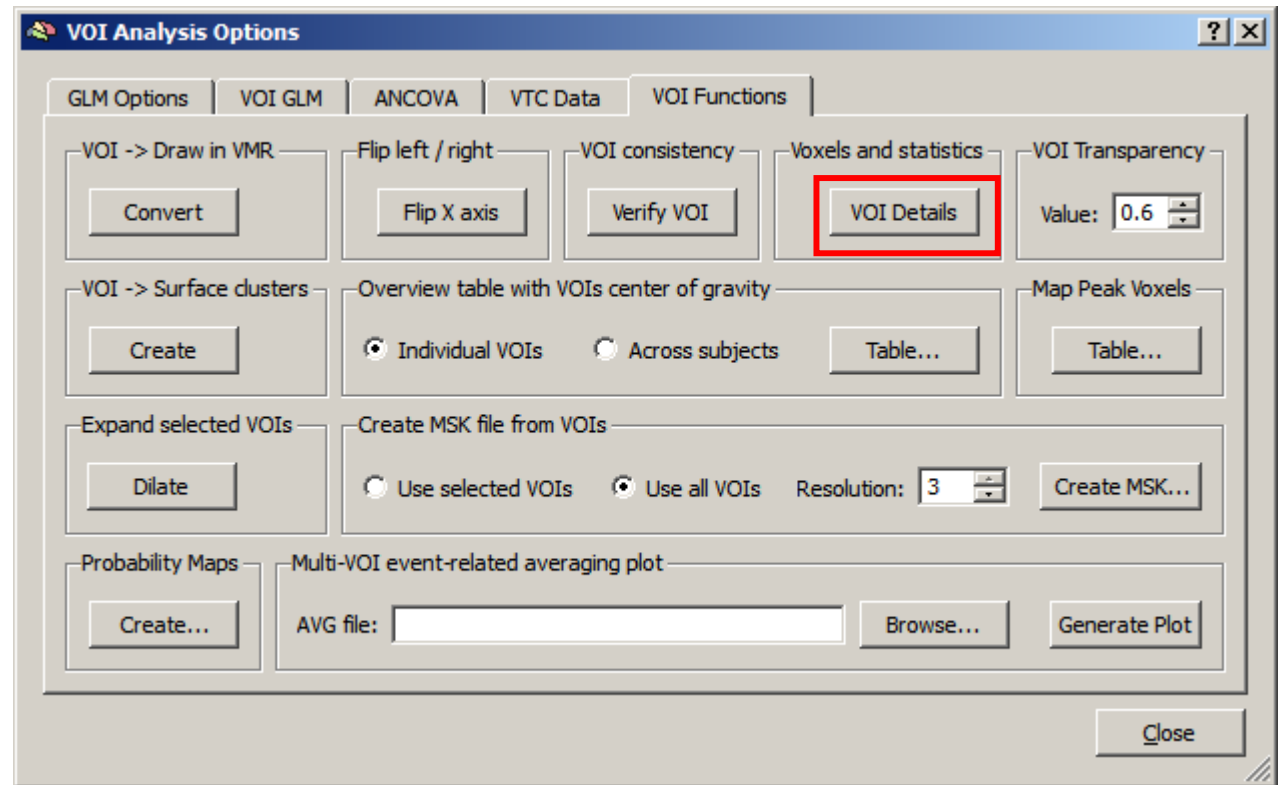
VOI Analysis Options

?
X

GLM Options
VOI GLM
ANCOVA
VTC Data
VOI Functions

VOI -> Draw in VMR
Convert

Flip left / right
Flip X axis

VOI consistency
Verify VOI

Voxels and statistics
VOI Details

VOI Transparency
Value: 0.6

VOI -> Surface clusters
Create

Overview table with VOIs center of gravity
Individual VOIs
Across subjects
Table...

Map Peak Voxels
Table...

Expand selected VOIs
Dilate

Create MSK file from VOIs
Use selected VOIs
Use all VOIs
Resolution: 3
Create MSK...

Probability Maps
Create...

Multi-VOI event-related averaging plot
AVG file:
Browse...
Generate Plot

Close